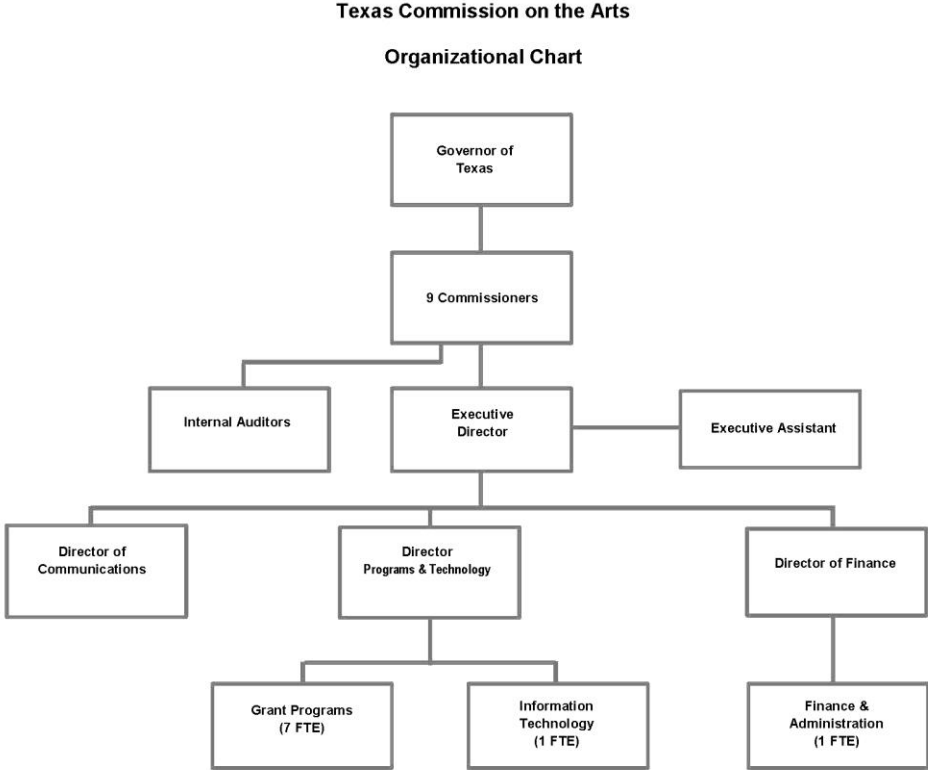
Texas Commission on the Arts

Organizational Chart

Governor of Texas

9 Commissioners

Internal Auditors

Executive Director

Executive Assistant

Director of Communications

Director Programs & Technology

Director of Finance

Grant Programs (7 FTE)

Information Technology (1 FTE)

Finance & Administration (1 FTE)